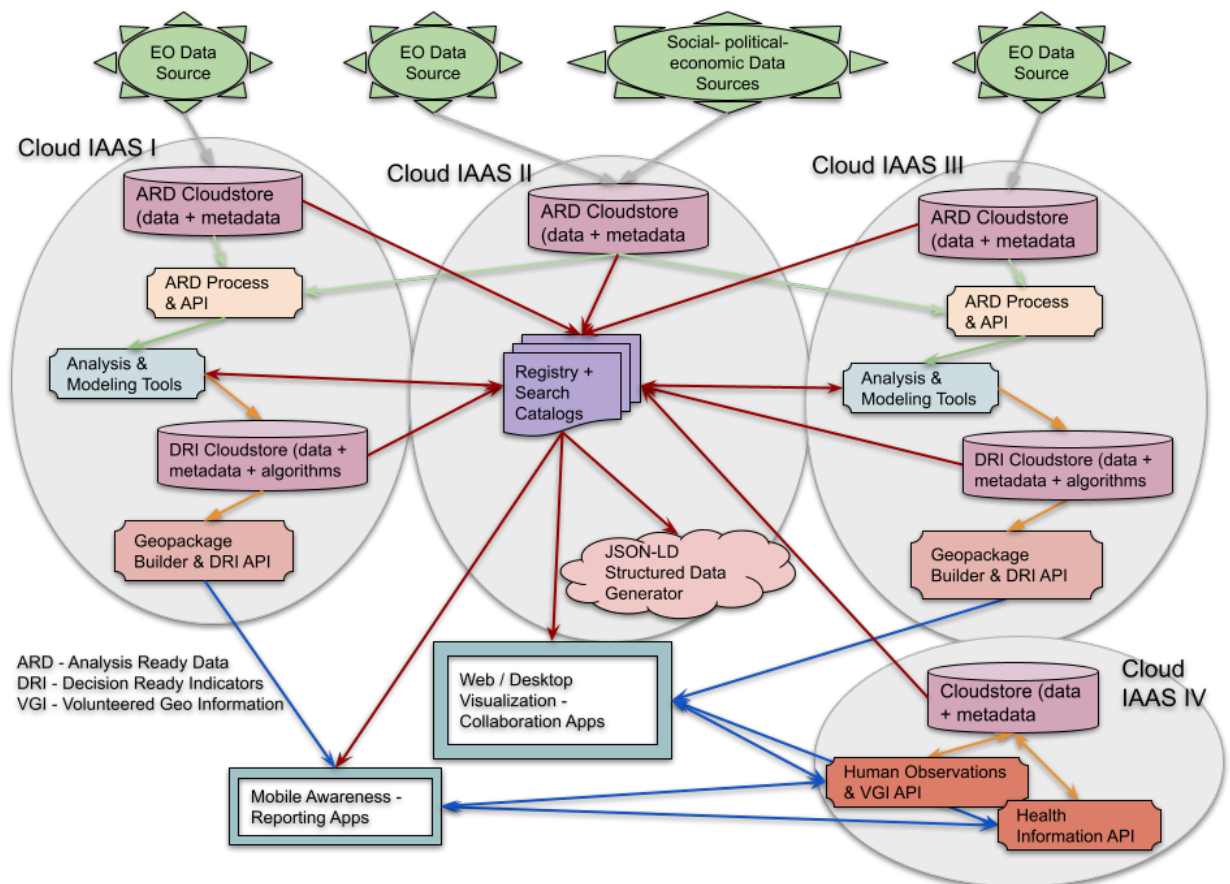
EO Data Source

EO Data Source

Social- political- economic Data Sources

EO Data Source

Cloud IAAS I

Cloud IAAS II

Cloud IAAS III

ARD Cloudstore (data + metadata

ARD Cloudstore (data + metadata

ARD Cloudstore (data + metadata

ARD Process & API

ARD Process & API

Analysis & Modeling Tools

Registry + Search Catalogs

Analysis & Modeling Tools

DRI Cloudstore (data + metadata + algorithms

DRI Cloudstore (data + metadata + algorithms

Geopackage Builder & DRI API

JSON-LD Structured Data Generator

Geopackage Builder & DRI API

ARD - Analysis Ready Data
DRI - Decision Ready Indicators
VGI - Volunteered Geo Information

Web / Desktop Visualization - Collaboration Apps

Cloud IAAS IV

Cloudstore (data + metadata

Human Observations & VGI API

Mobile Awareness - Reporting Apps

Health Information API